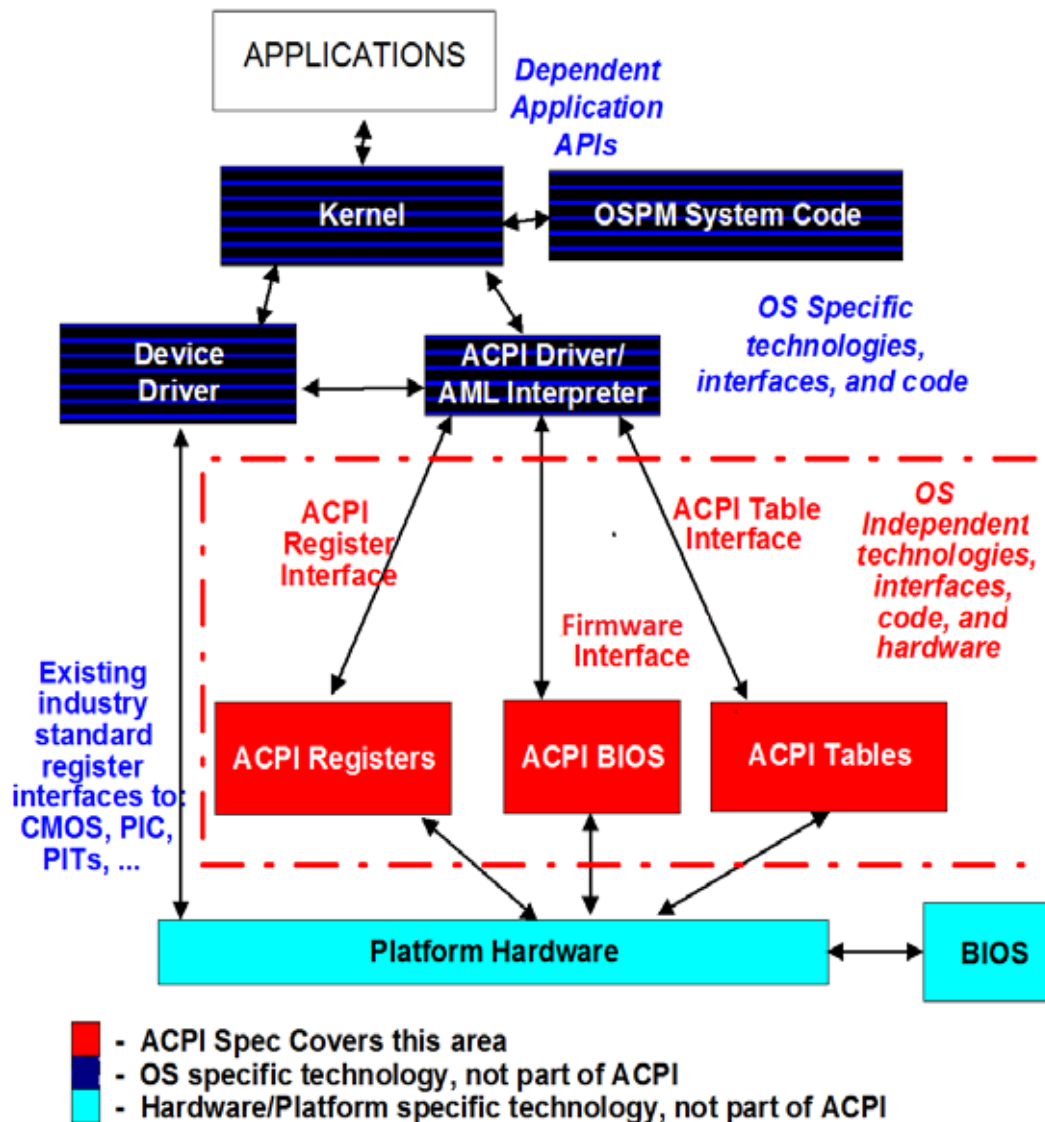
APPLICATIONS

Dependent Application APIs

Kernel

OSPM System Code

OS Specific technologies, interfaces, and code

Device Driver

ACPI Driver/ AML Interpreter

ACPI Register Interface

ACPI Table Interface

OS Independent technologies, interfaces, code, and hardware

Firmware Interface

Existing industry standard register interfaces to: CMOS, PIC, PITs, ...

ACPI Registers

ACPI BIOS

ACPI Tables

Platform Hardware

BIOS

- ACPI Spec Covers this area
- OS specific technology, not part of ACPI
- Hardware/Platform specific technology, not part of ACPI